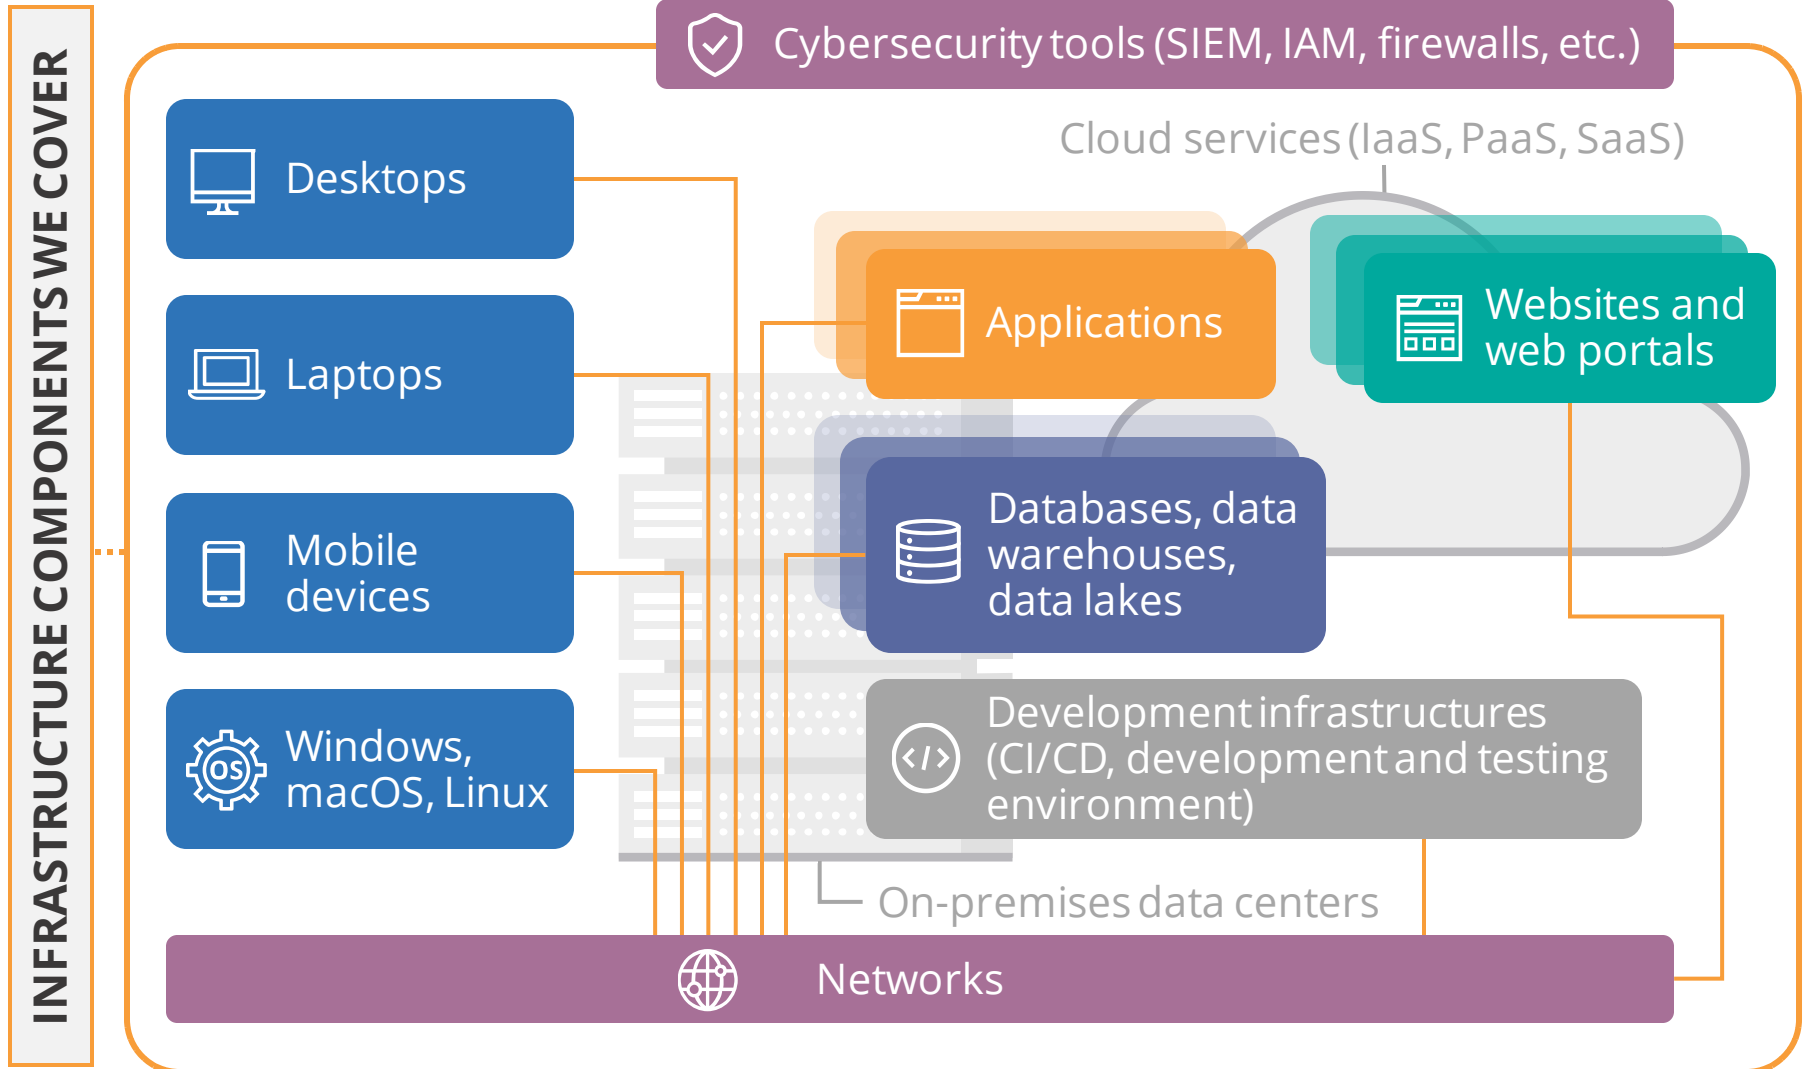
INFRASTRUCTURE COMPONENTS WE COVER

Cybersecurity tools (SIEM, IAM, firewalls, etc.)

Cloud services (IaaS, PaaS, SaaS)

Desktops

Laptops

Mobile devices

Windows, macOS, Linux

Applications

Websites and web portals

Databases, data warehouses, data lakes

Development infrastructures (CI/CD, development and testing environment)

OS

On-premises data centers

Networks